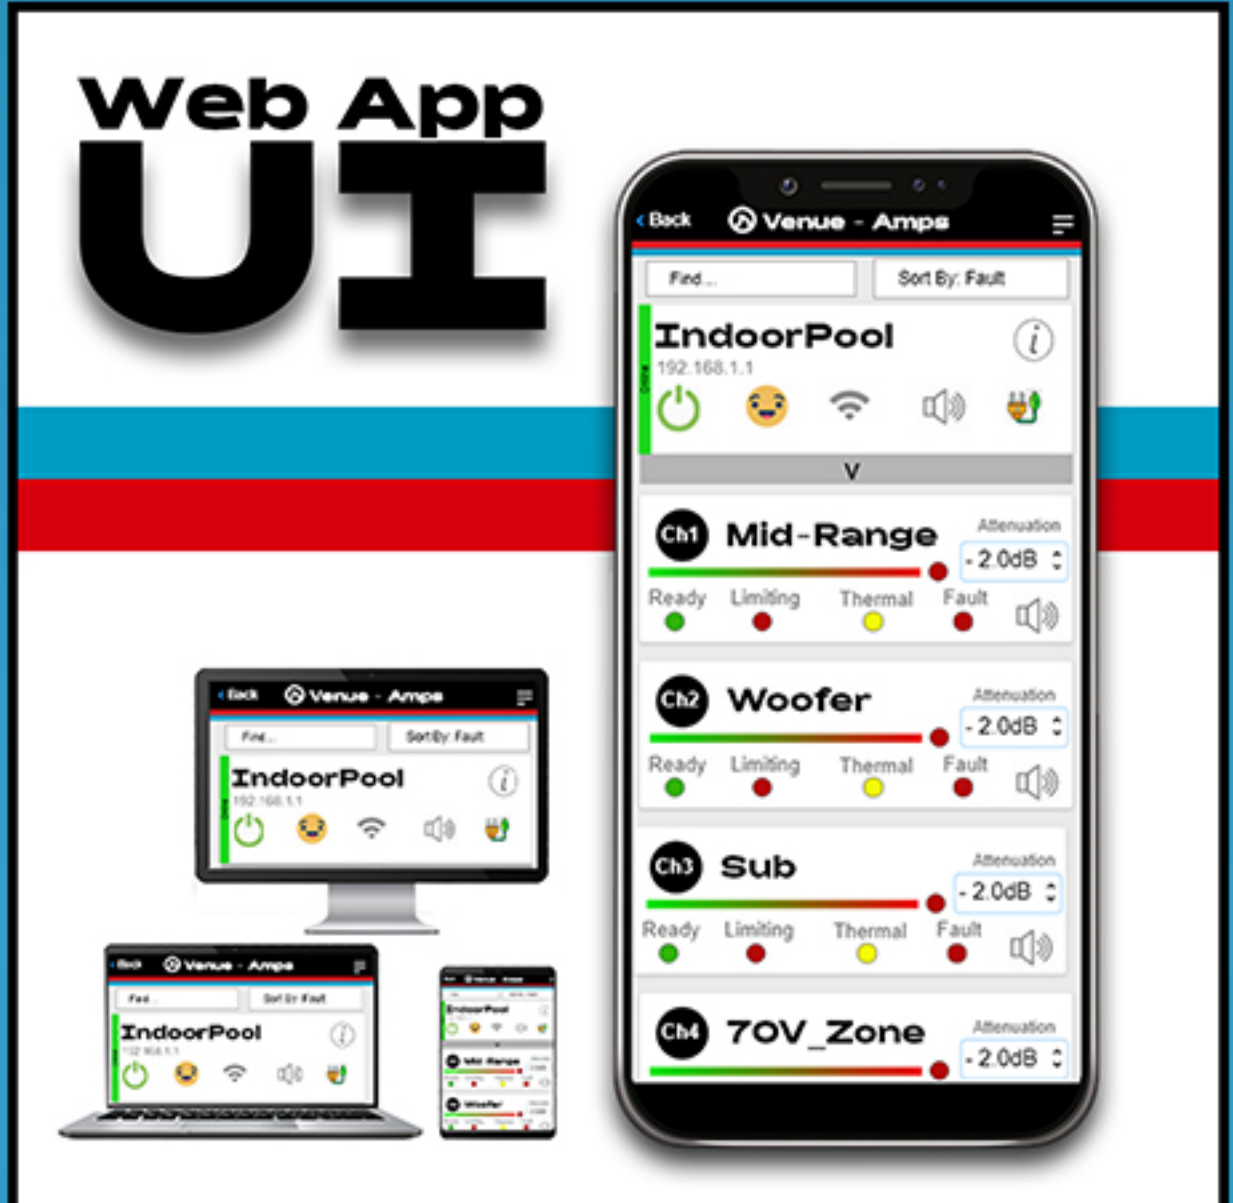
Web App
UI

‹ Back Venue - Amps
Find... Sort By: Fault
IndoorPool
192.168.1.1
V
Ch1 Mid-Range
Attenuation
- 2.0dB
Ready Limiting Thermal Fault
Ch2 Woofer
Attenuation
- 2.0dB
Ready Limiting Thermal Fault
Ch3 Sub
Attenuation
- 2.0dB
Ready Limiting Thermal Fault
Ch4 70V_Zone
Attenuation
- 2.0dB

‹ Back Venue - Amps
Find... Sort By: Fault
IndoorPool
192.168.1.1

‹ Back Venue - Amps
Find... Sort By: Fault
IndoorPool
192.168.1.1